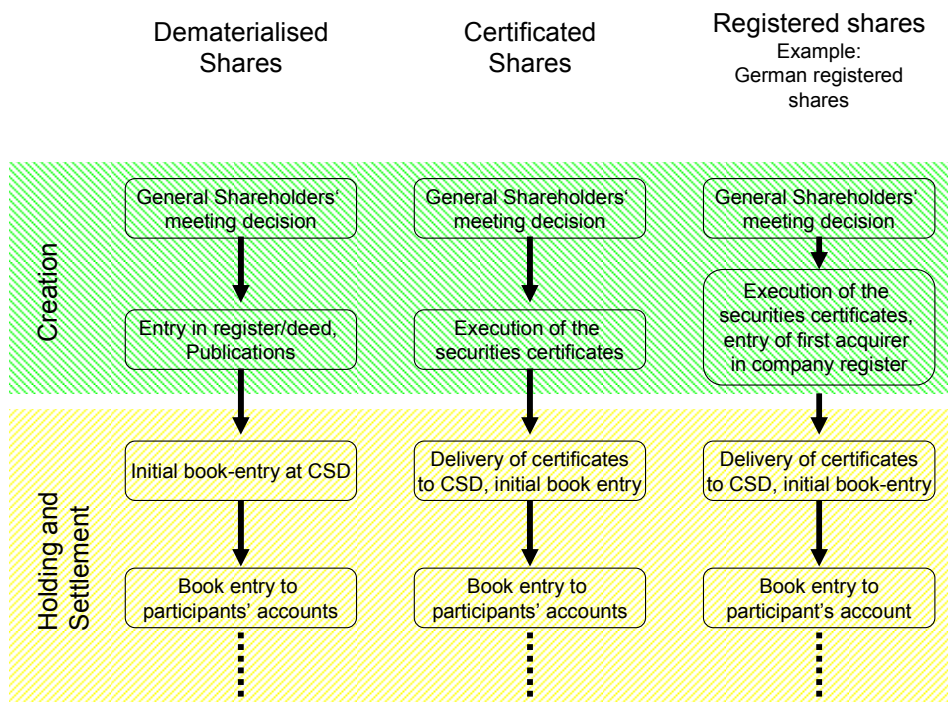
Dematerialised Shares

Certificated Shares

Registered shares
Example: German registered shares

Creation

General Shareholders' meeting decision

Entry in register/deed, Publications

General Shareholders' meeting decision

Execution of the securities certificates

General Shareholders' meeting decision

Execution of the securities certificates, entry of first acquirer in company register

Holding and Settlement

Initial book-entry at CSD

Book entry to participants' accounts

Delivery of certificates to CSD, initial book entry

Book entry to participants' accounts

Delivery of certificates to CSD, initial book-entry

Book entry to participant's account